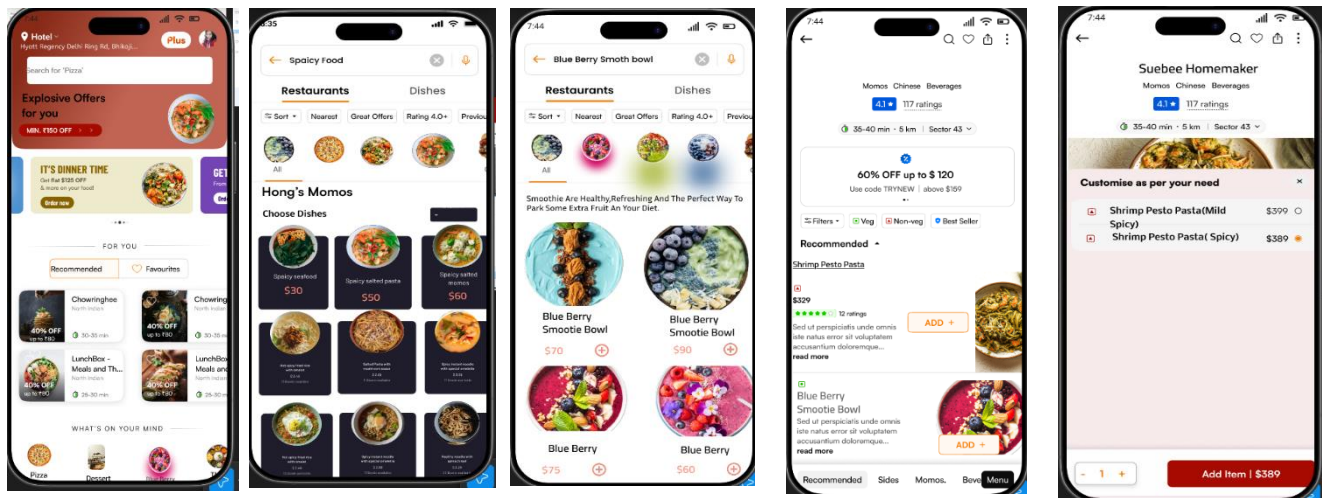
7:44
Hotel
Hyatt Regency Delhi Ring Rd, Bhikaji...
Plus
Search for 'Pizza'
Explosive Offers for you
MIN. ₹150 OFF
IT'S DINNER TIME
Get flat $120 OFF & more on your food!
Order now
GET
FOR YOU
Recommended
Favourites
Chowringhee
North Indian
40% OFF up to ₹80
30-35 min
Chowring
40% OFF up to ₹80
LunchBox - Meals and Th...
North Indian
40% OFF up to ₹80
25-30 min
LunchBox Meals and
40% OFF up to ₹80
WHAT'S ON YOUR MIND
Pizza
Dessert

6:35
Spaicy Food
Restaurants
Dishes
Sort
Nearest
Great Offers
Rating 4.0+
Previou
All
Hong's Momos
Choose Dishes
Spaicy seafood
$30
Spaicy salted pasta
$50
Spaicy salted momos
$60

7:44
Blue Berry Smoth bowl
Restaurants
Dishes
Sort
Nearest
Great Offers
Rating 4.0+
Previou
All
Smoothie Are Healthy,Refreshing And The Perfect Way To Park Some Extra Fruit An Your Diet.
Blue Berry Smootie Bowl
$70
Blue Berry Smootie Bowl
$90
Blue Berry
$75
Blue Berry
$60

7:44
Momos Chinese Beverages
4.1 ★
117 ratings
35-40 min · 5 km | Sector 43
60% OFF up to $ 120
Use code TRYNEW | above $159
Filters
Veg
Non-veg
Best Seller
Recommended
Shrimp Pesto Pasta
$329
12 ratings
Sed ut perspiciatis unde omnis iste natus error sit voluptatem accusantium doloremque...
read more
ADD +
Blue Berry Smootie Bowl
Sed ut perspiciatis unde omnis iste natus error sit voluptatem accusantium doloremque...
read more
ADD +
Recommended
Sides
Momos.
Beve
Menu

7:44
Suebee Homemaker
Momos Chinese Beverages
4.1 ★
117 ratings
35-40 min · 5 km | Sector 43
Customise as per your need
×
Shrimp Pesto Pasta(Mild Spicy)
$399
Shrimp Pesto Pasta( Spicy)
$389
-
1
+
Add Item | $389